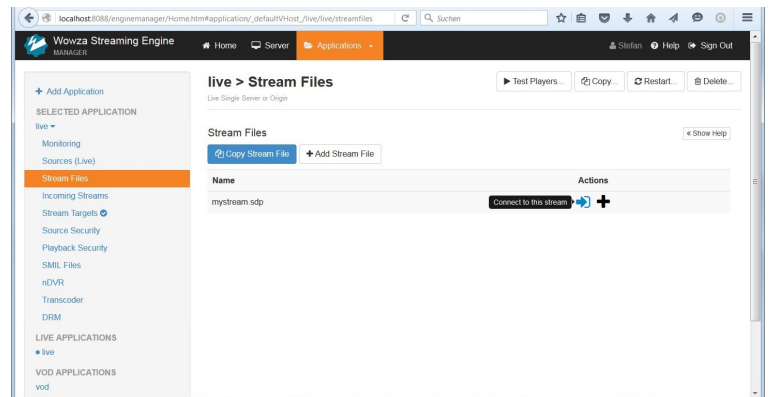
localhost:8088/enginemanager/Home.htm#application/_defaultVHost_/live/live/streamfiles

Suchen

Wowza Streaming Engine
MANAGER

Home Server Applications

Stefan Help Sign Out

+ Add Application

SELECTED APPLICATION

live

Monitoring

Sources (Live)

Stream Files

Incoming Streams

Stream Targets

Source Security

Playback Security

SMIL Files

nDVR

Transcoder

DRM

LIVE APPLICATIONS

• live

VOD APPLICATIONS

vod

live > Stream Files

Live Single Server or Origin

Test Players... Copy... Restart... Delete...

Stream Files

« Show Help

Copy Stream File + Add Stream File

| Name | Actions |
|---|---|
| mystream.sdp | Connect to this stream |